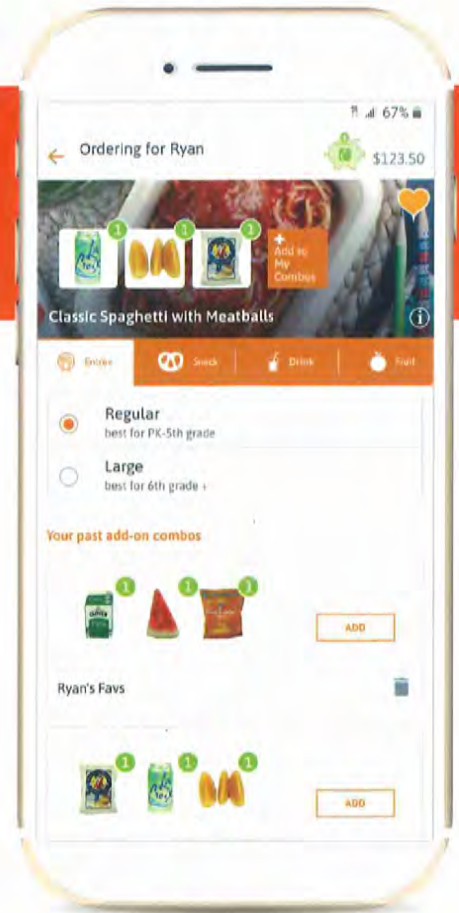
67%

Ordering for Ryan

$123.50

1 1 1

+ Add to My Combos

Classic Spaghetti with Meatballs

Entrée

Snack

Drink

Fruit

Regular
best for PK-5th grade

Large
best for 6th grade +

Your past add-on combos

1 1 1

ADD

Ryan's Favs

1 1 1

ADD